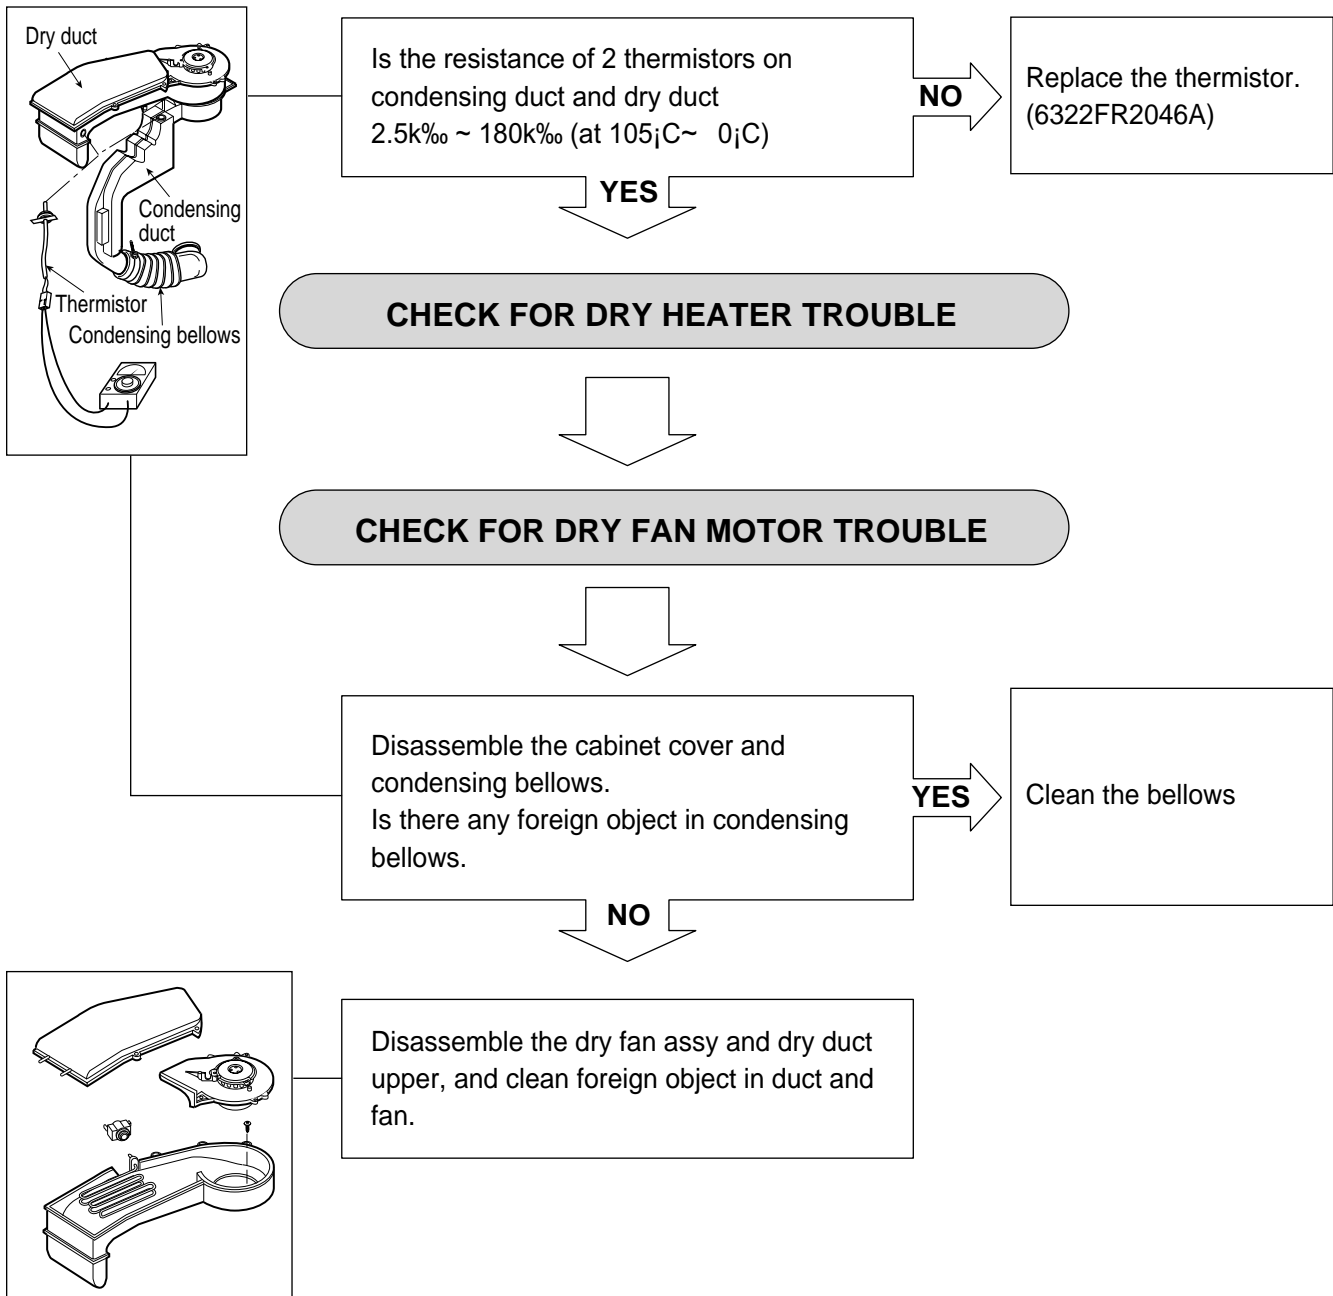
Dry duct

Condensing duct

Thermistor

Condensing bellows

Is the resistance of 2 thermistors on condensing duct and dry duct 2.5k‰ ~ 180k‰ (at 105¡C~ 0¡C)

NO

Replace the thermistor. (6322FR2046A)

YES

CHECK FOR DRY HEATER TROUBLE

CHECK FOR DRY FAN MOTOR TROUBLE

Disassemble the cabinet cover and condensing bellows.
Is there any foreign object in condensing bellows.

YES

Clean the bellows

NO

Disassemble the dry fan assy and dry duct upper, and clean foreign object in duct and fan.